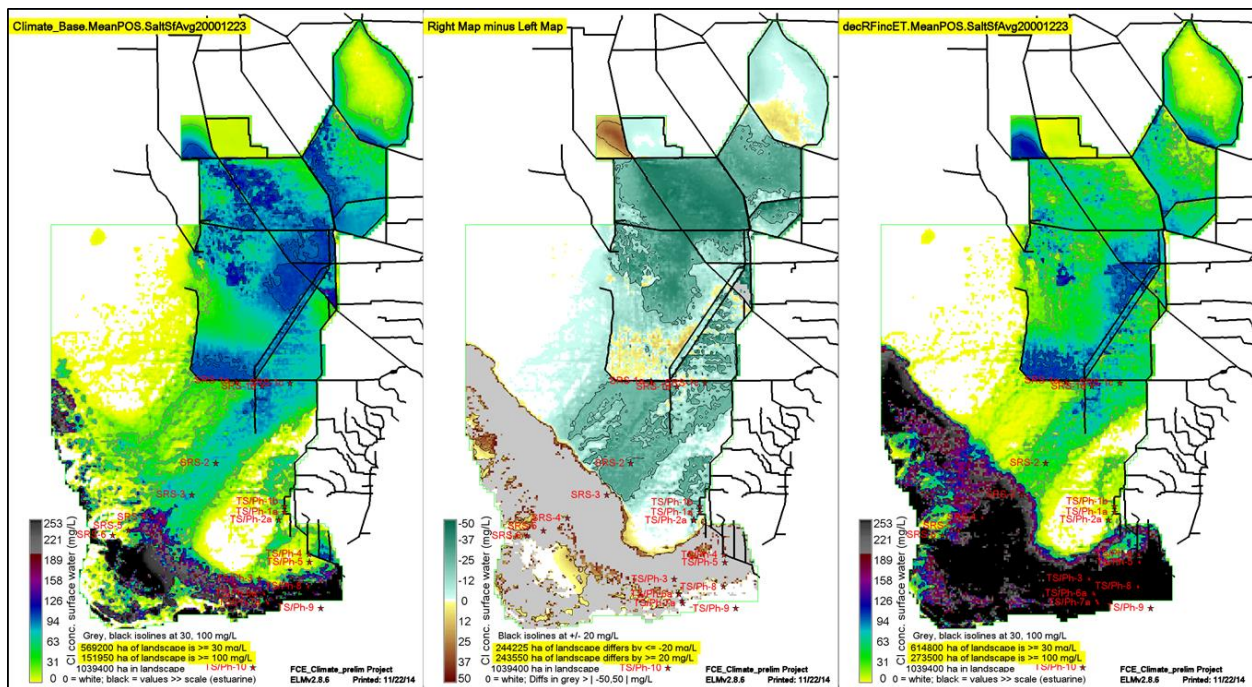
Climate_Base.MeanPOS.SaltSfAvg20001223

SRS-1
SRS-2
SRS-3
SRS-4
SRS-5
SRS-6
TS/Ph-1b
TS/Ph-1a
TS/Ph-2a
TS/Ph-4
TS/Ph-5
TS/Ph-9
TS/Ph-10

253
221
189
158
126
94
63
31
0
Cl conc. surface water (mg/L)

Grey, black isolines at 30, 100 mg/L
569200 ha of landscape is >= 30 mg/L
151950 ha of landscape is >= 100 mg/L
1039400 ha in landscape
0 = white; black = values >> scale (estuarine)
FCE_Climate_prelim Project
ELMv2.8.6
Printed: 11/22/14

Right Map minus Left Map

SRS-1
SRS-2
SRS-3
SRS-4
SRS-5
SRS-6
TS/Ph-1b
TS/Ph-1a
TS/Ph-2a
TS/Ph-3
TS/Ph-4
TS/Ph-5
TS/Ph-6
TS/Ph-6a
TS/Ph-7a
TS/Ph-9
TS/Ph-10

-50
-37
-25
-12
0
12
25
37
50
Cl conc. surface water (mg/L)

Black isolines at +/- 20 mg/L
244225 ha of landscape differs by <= -20 mg/L
243550 ha of landscape differs by >= 20 mg/L
1039400 ha in landscape
0 = white; Diffs in grey > | -50,50 | mg/L
FCE_Climate_prelim Project
ELMv2.8.6
Printed: 11/22/14

decRFincET.MeanPOS.SaltSfAvg20001223

SRS-1
SRS-2
SRS-3
SRS-4
SRS-5
TS/Ph-1b
TS/Ph-1a
TS/Ph-2a
TS/Ph-3
TS/Ph-5
TS/Ph-6
TS/Ph-6a
TS/Ph-7a
TS/Ph-9
TS/Ph-10

253
221
189
158
126
94
63
31
0
Cl conc. surface water (mg/L)

Grey, black isolines at 30, 100 mg/L
614800 ha of landscape is >= 30 mg/L
273500 ha of landscape is >= 100 mg/L
1039400 ha in landscape
0 = white; black = values >> scale (estuarine)
FCE_Climate_prelim Project
ELMv2.8.6
Printed: 11/22/14